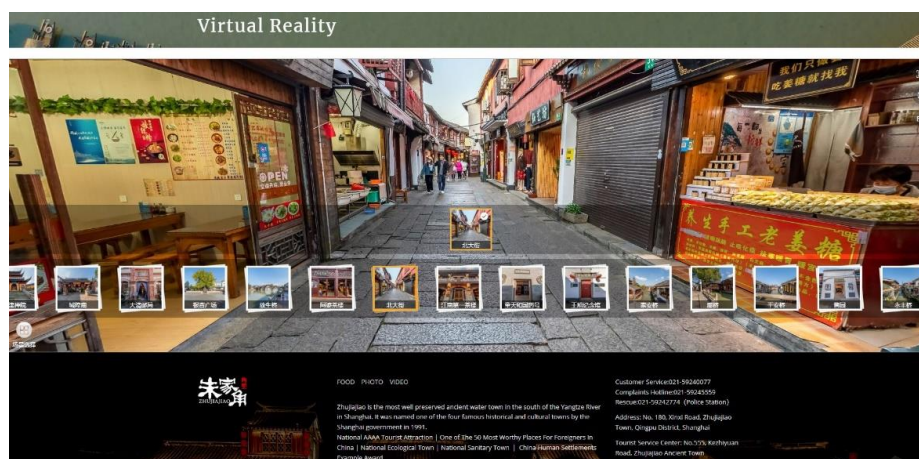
Virtual Reality

OPEN

养生手工老姜糖

我们只做 吃姜糖就找我

北大街

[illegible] 城隍庙 大清邮局 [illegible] 放生桥 阿婆茶楼 北大街 江南第一茶楼 尊天和 王昶纪念馆 课植园 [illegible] 千年桥 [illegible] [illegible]

朱家角 ZHUJIAJIAO

FOOD PHOTO VIDEO

ZhuJiaJiao is the most well preserved ancient water town in the south of the Yangtze River in Shanghai. It was named one of the four famous historical and cultural towns by the Shanghai government in 1991.
National AAAA Tourist Attraction | One of The 50 Most Worthy Places For Foreigners In China | National Ecological Town | National Sanitary Town | China Human Settlements Example Award

Customer Service:021-59240077
Complaints Hotline:021-59245559
Rescue:021-59242774 (Police Station)

Address: No. 180, Xinxi Road, Zhujiajiao Town, Qingpu District, Shanghai

Tourist Service Center: No.555 Kezhiyuan Road, Zhujiajiao Ancient Town